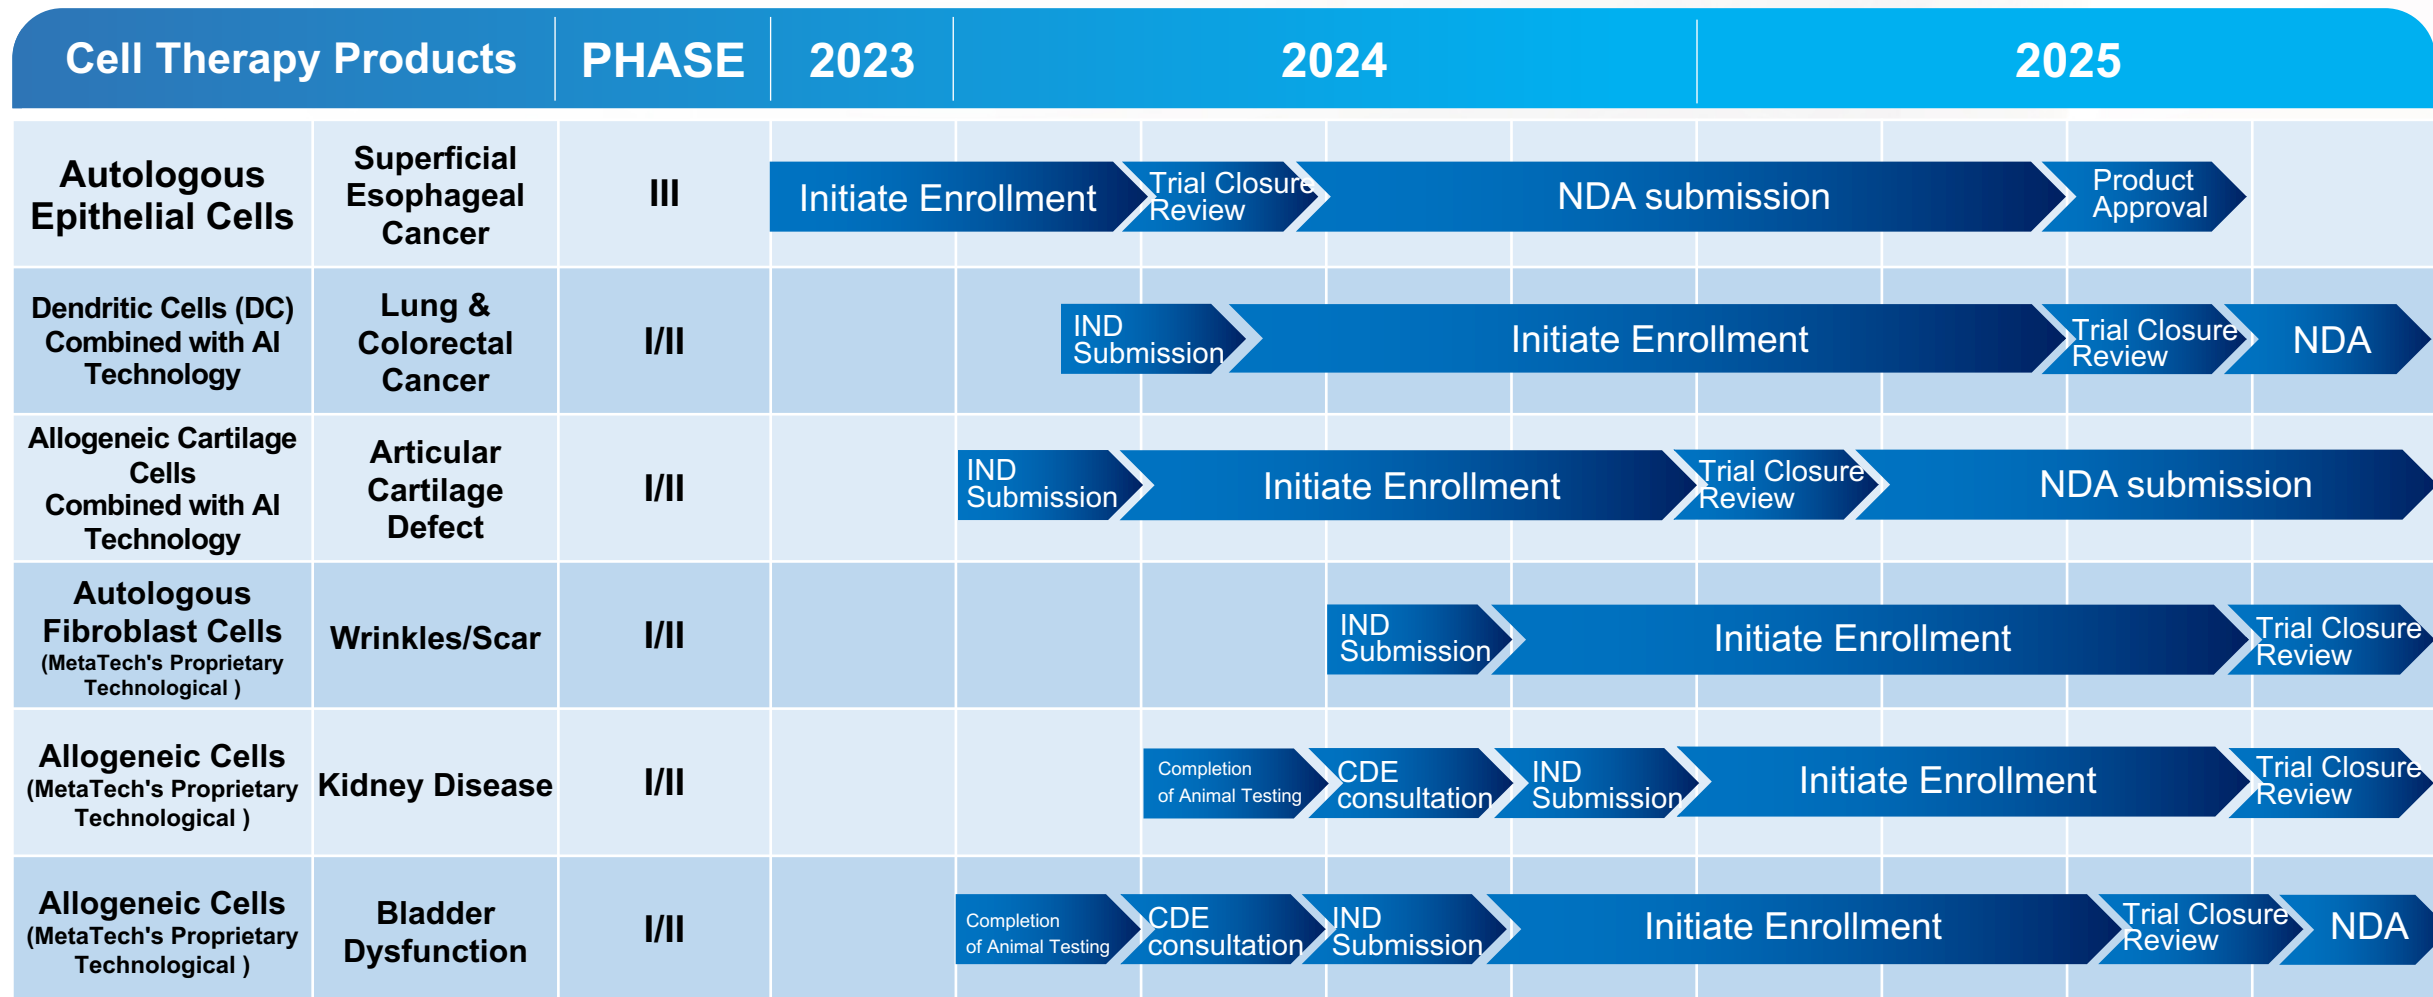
| Cell Therapy Products | | PHASE | 2023 | 2024 | 2025 |
|---|---|---|---|---|---|
| Autologous Epithelial Cells | Superficial Esophageal Cancer | III | Initiate Enrollment | Trial Closure Review, NDA submission | Product Approval |
| Dendritic Cells (DC) Combined with AI Technology | Lung & Colorectal Cancer | I/II | | IND Submission, Initiate Enrollment | Trial Closure Review, NDA |
| Allogeneic Cartilage Cells Combined with AI Technology | Articular Cartilage Defect | I/II | | IND Submission, Initiate Enrollment, Trial Closure Review | NDA submission |
| Autologous Fibroblast Cells (MetaTech's Proprietary Technological ) | Wrinkles/Scar | I/II | | IND Submission, Initiate Enrollment | Trial Closure Review |
| Allogeneic Cells (MetaTech's Proprietary Technological ) | Kidney Disease | I/II | | Completion of Animal Testing, CDE consultation, IND Submission, Initiate Enrollment | Trial Closure Review |
| Allogeneic Cells (MetaTech's Proprietary Technological ) | Bladder Dysfunction | I/II | | Completion of Animal Testing, CDE consultation, IND Submission, Initiate Enrollment | Trial Closure Review, NDA |